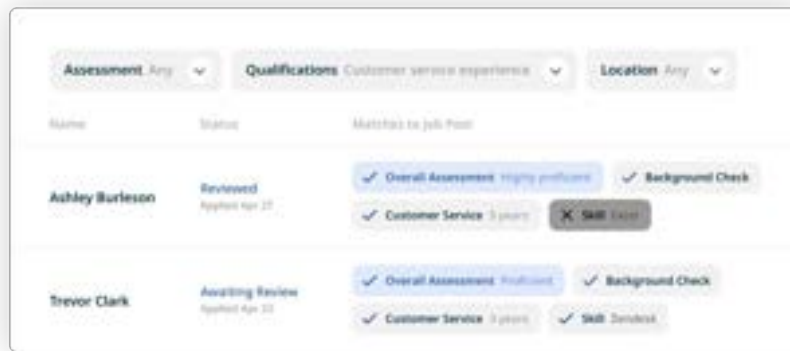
Assessment Any

Qualifications Customer service experience

Location Any

| Name | Status | Matches to Job Post |
|---|---|---|
| Ashley Burleson | Reviewed Applied Apr 27 | ✓ Overall Assessment Highly proficient ✓ Background Check ✓ Customer Service 3 years ✕ Skill Excel |
| Trevor Clark | Awaiting Review Applied Apr 22 | ✓ Overall Assessment Proficient ✓ Background Check ✓ Customer Service 3 years ✓ Skill Zendesk |